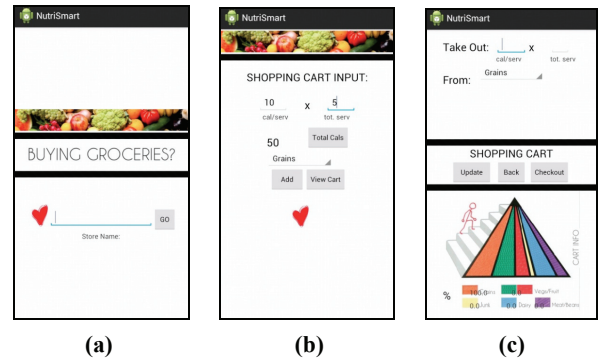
NutriSmart

BUYING GROCERIES?

GO

Store Name:

(a)

NutriSmart

SHOPPING CART INPUT:

10
cal/serv

x

5
tot. serv

50

Total Cals

Grains

Add

View Cart

(b)

NutriSmart

Take Out:
cal/serv

x

tot. serv

From:

Grains

SHOPPING CART

Update

Back

Checkout

CART INFO

%

100.0 Grains

0.0 Veg/Fruit

0.0 Junk

0.0 Dairy

0.0 Meat/Beans

(c)